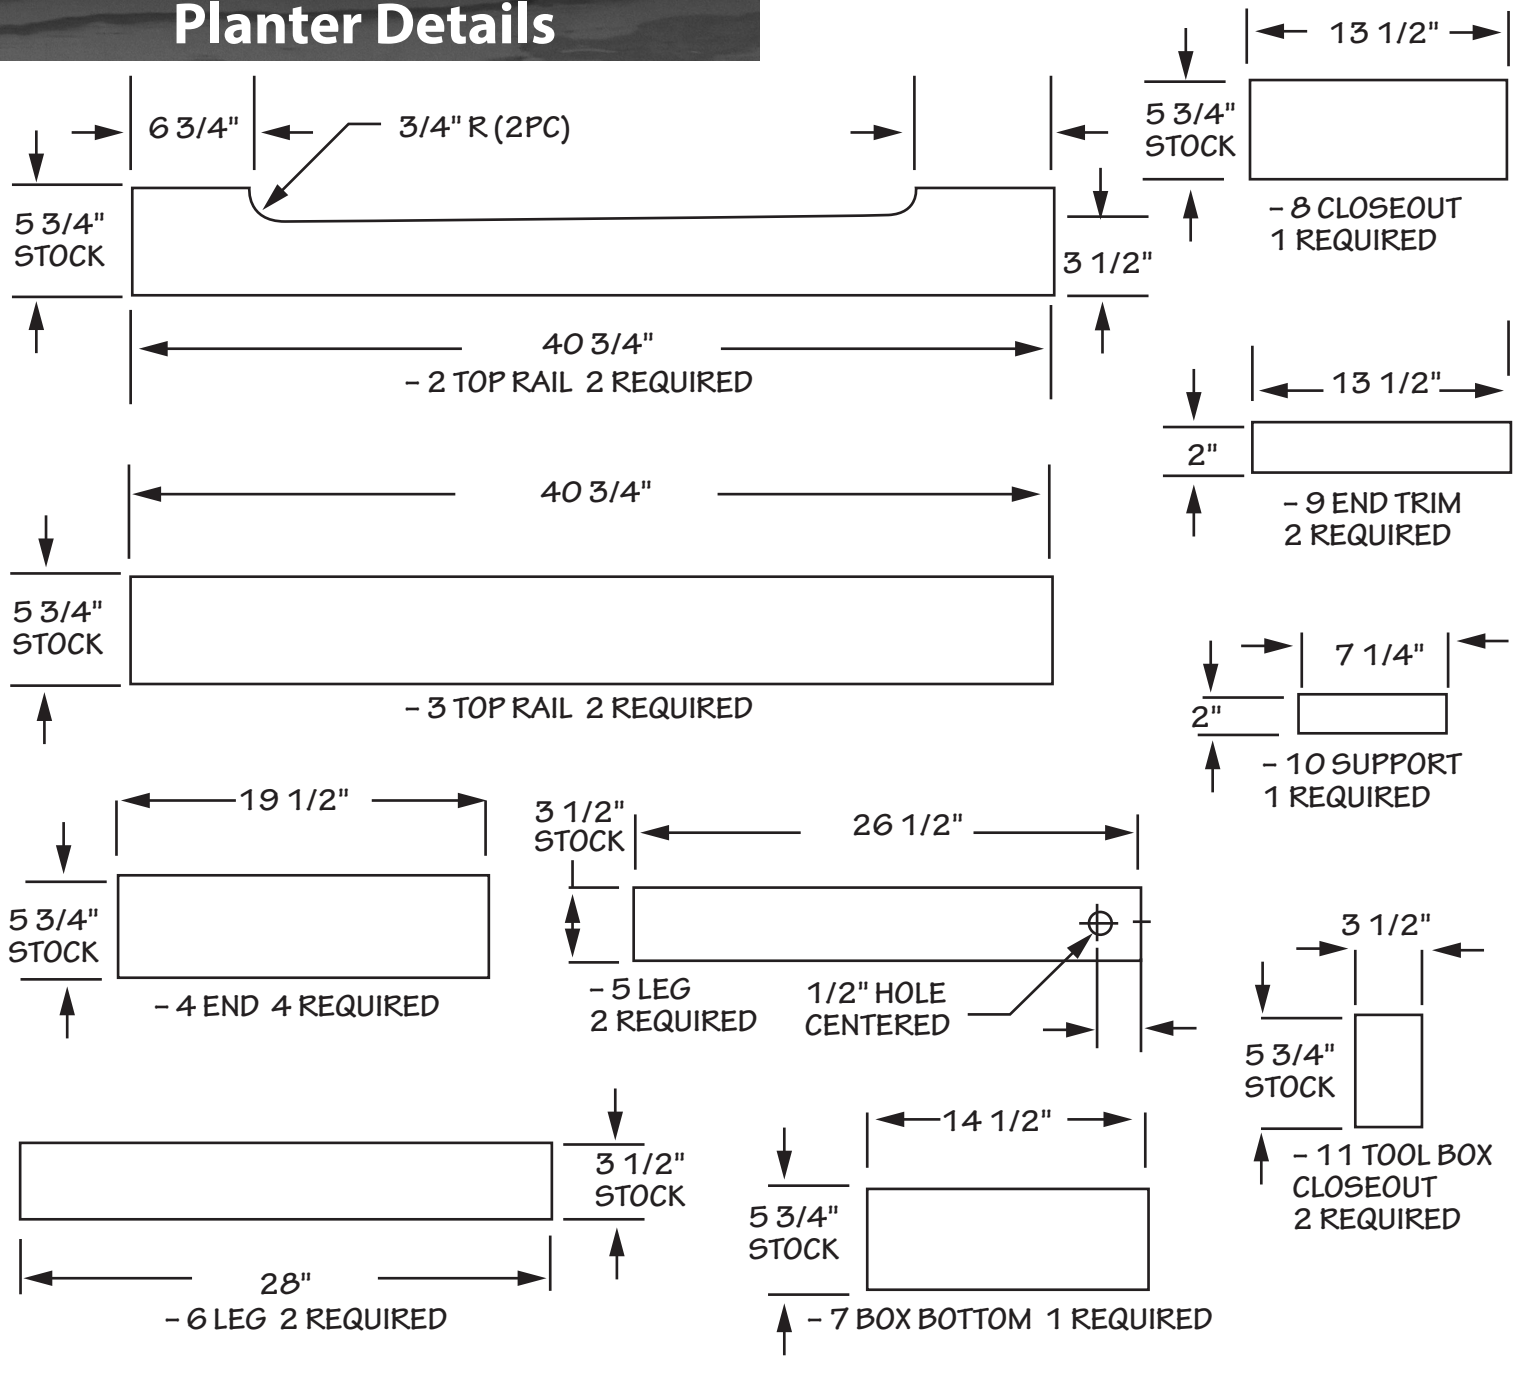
Planter Details

6 3/4"

3/4" R (2PC)

5 3/4" STOCK

3 1/2"

40 3/4"
– 2 TOP RAIL 2 REQUIRED

13 1/2"

5 3/4" STOCK

– 8 CLOSEOUT
1 REQUIRED

13 1/2"

2"

– 9 END TRIM
2 REQUIRED

40 3/4"

5 3/4" STOCK

– 3 TOP RAIL 2 REQUIRED

7 1/4"

2"

– 10 SUPPORT
1 REQUIRED

19 1/2"

5 3/4" STOCK

– 4 END 4 REQUIRED

3 1/2" STOCK

26 1/2"

– 5 LEG
2 REQUIRED

1/2" HOLE
CENTERED

3 1/2"

5 3/4" STOCK

– 11 TOOL BOX
CLOSEOUT
2 REQUIRED

3 1/2" STOCK

28"
– 6 LEG 2 REQUIRED

14 1/2"

5 3/4" STOCK

– 7 BOX BOTTOM 1 REQUIRED